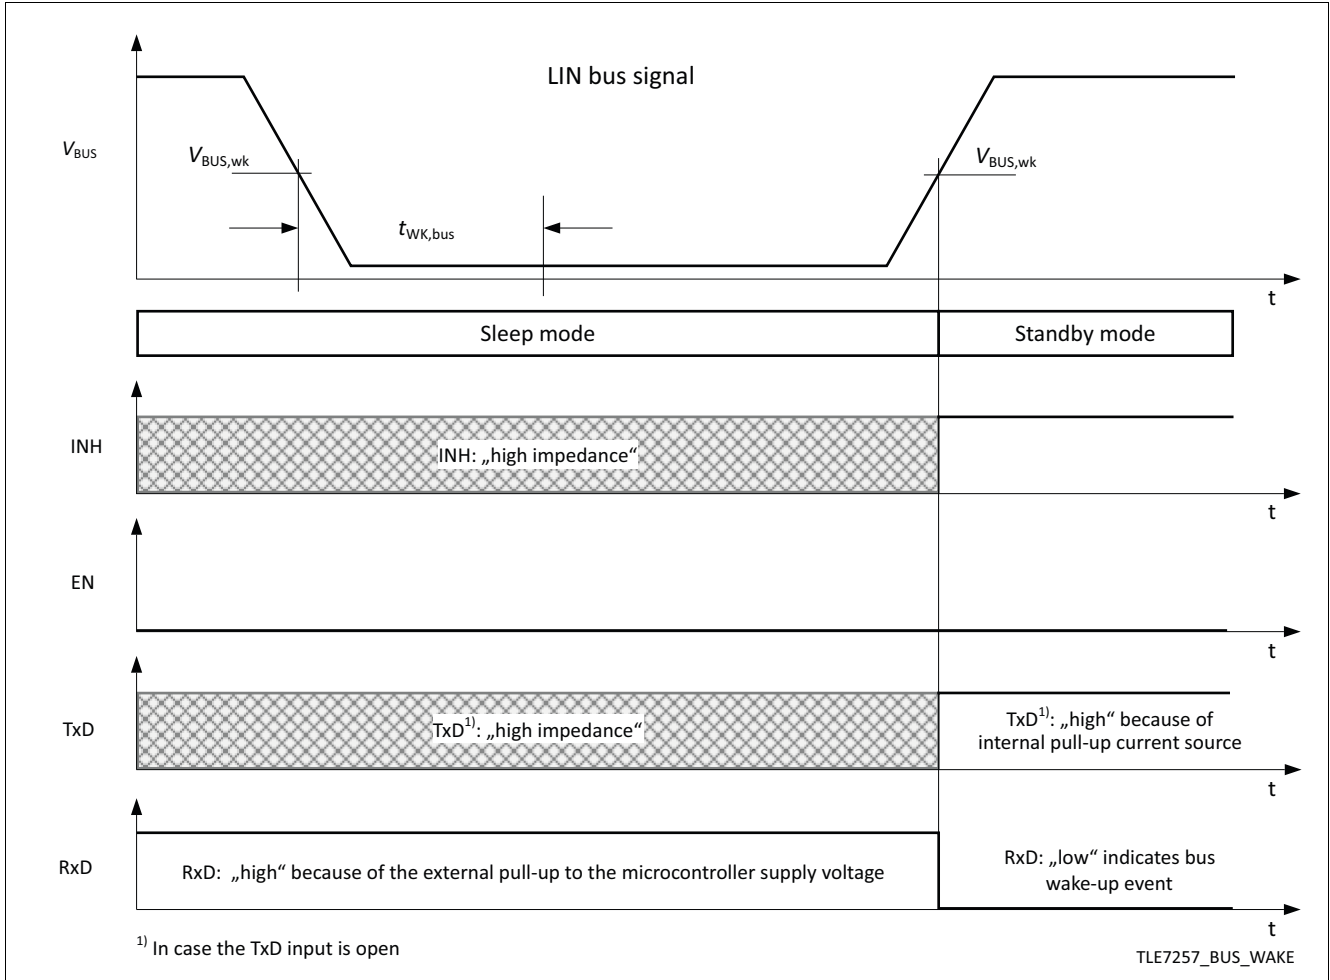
LIN bus signal

$V_{BUS}$

$V_{BUS,wk}$

$t_{WK,bus}$

$V_{BUS,wk}$

t

Sleep mode

Standby mode

INH

INH: „high impedance“

t

EN

t

TxD

$TxD^{1)}$: „high impedance“

$TxD^{1)}$: „high“ because of internal pull-up current source

t

RxD

RxD: „high“ because of the external pull-up to the microcontroller supply voltage

RxD: „low“ indicates bus wake-up event

t

$^{1)}$ In case the TxD input is open

TLE7257_BUS_WAKE